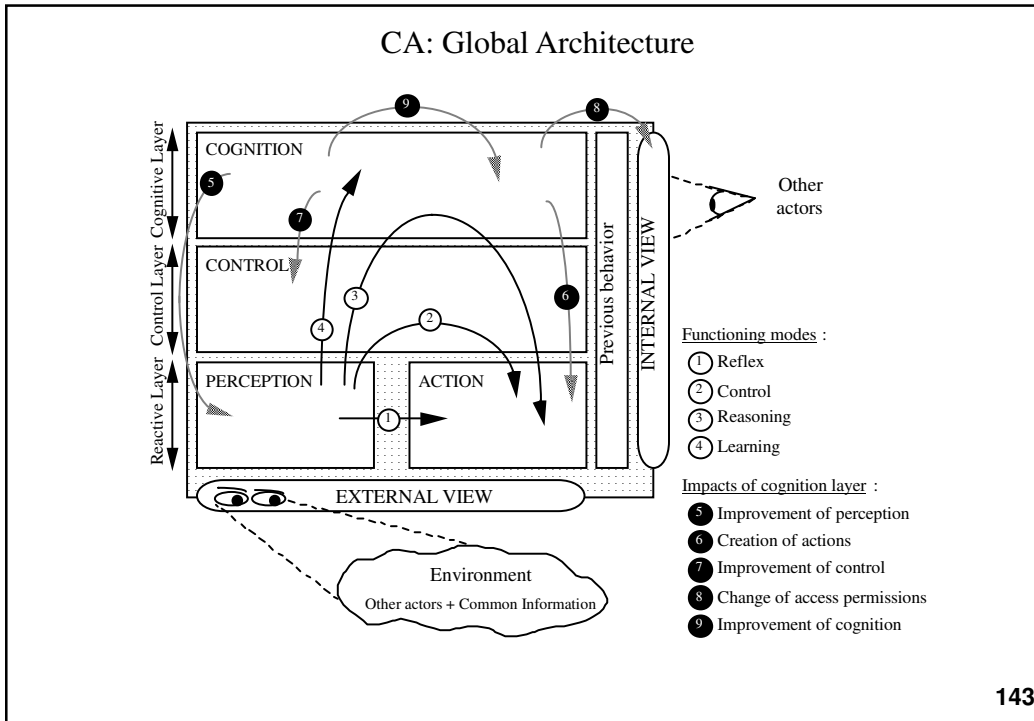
CA: Global Architecture

Cognitive Layer

Control Layer

Reactive Layer

COGNITION

CONTROL

PERCEPTION

ACTION

Previous behavior

INTERNAL VIEW

Other actors

EXTERNAL VIEW

Environment

Other actors + Common Information

9

8

5

7

3

6

4

2

1

Functioning modes :

1 Reflex

2 Control

3 Reasoning

4 Learning

Impacts of cognition layer :

5 Improvement of perception

6 Creation of actions

7 Improvement of control

8 Change of access permissions

9 Improvement of cognition

143